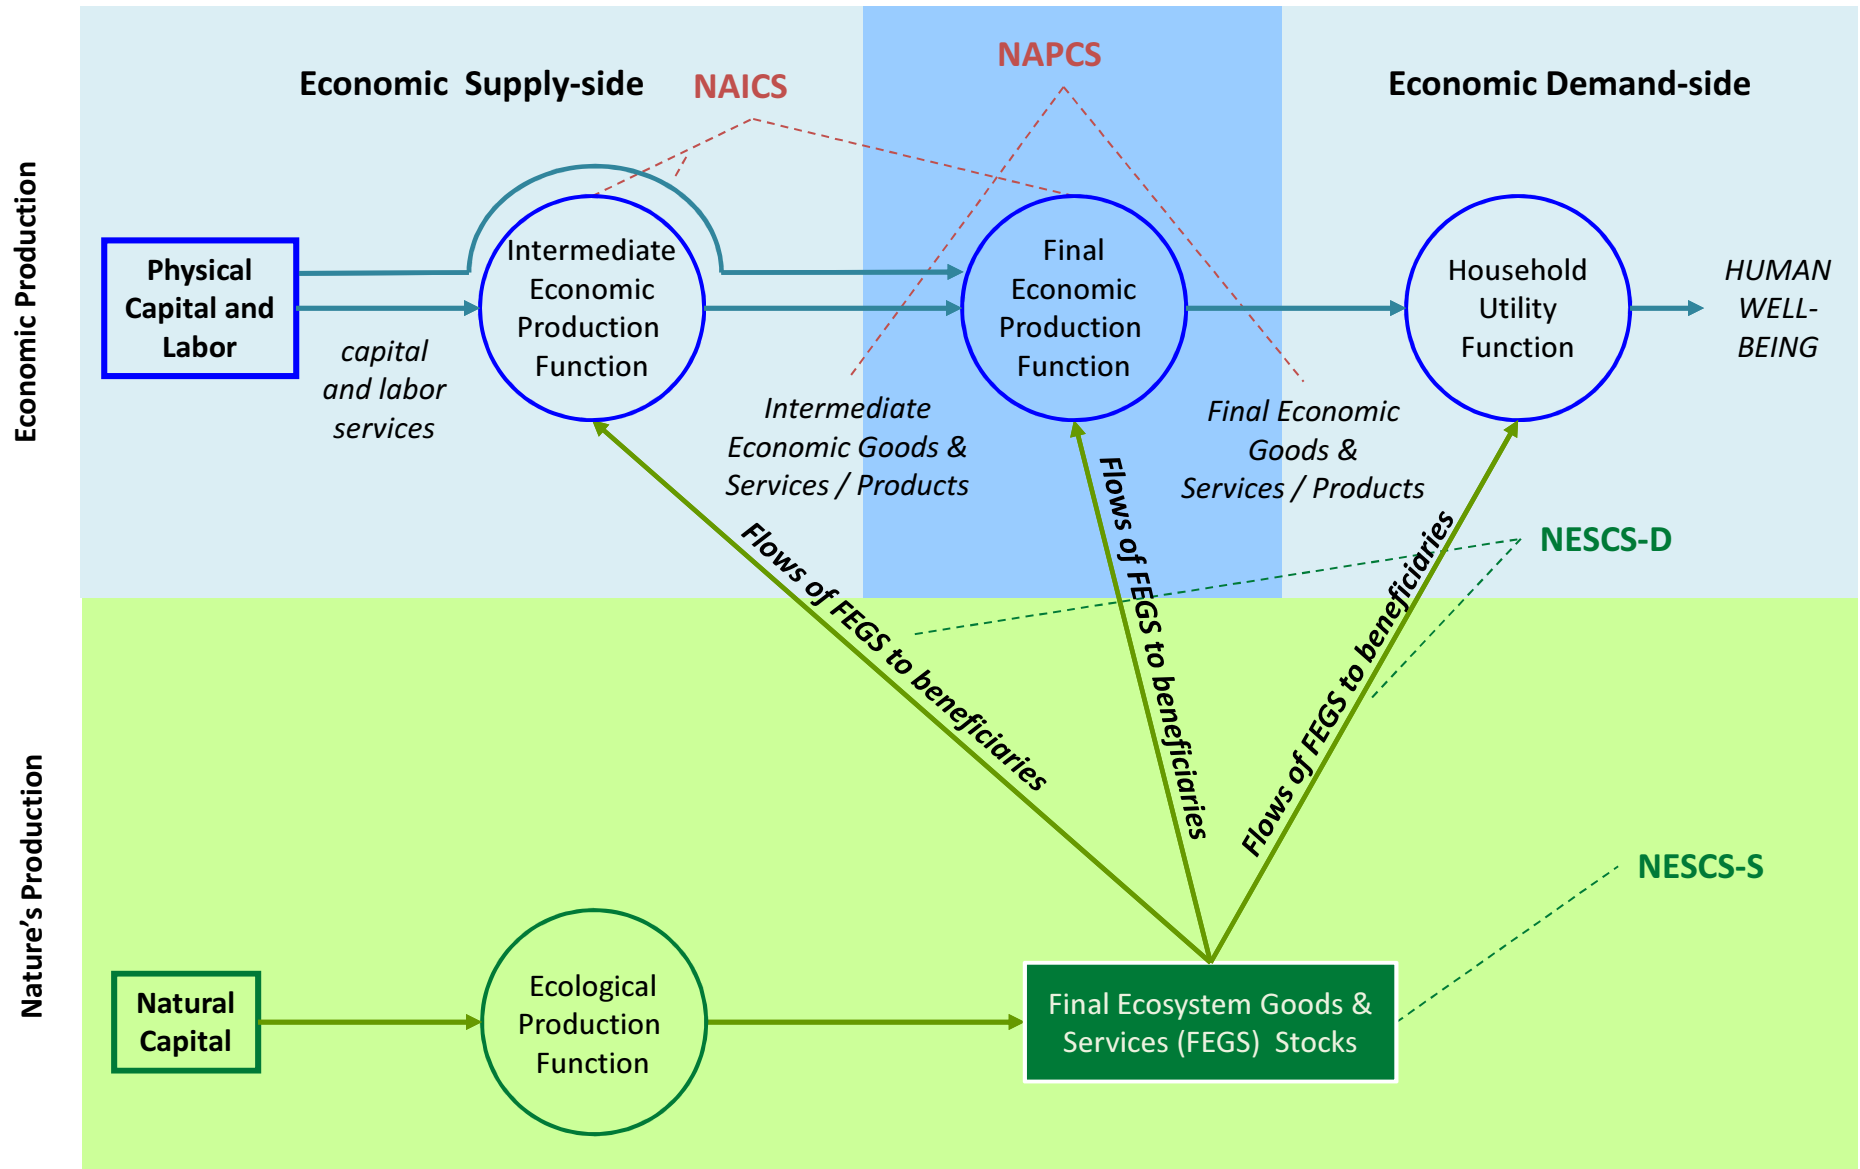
Economic Production

Economic Supply-side

NAICS

NAPCS

Economic Demand-side

Physical Capital and Labor

capital and labor services

Intermediate Economic Production Function

Intermediate Economic Goods & Services / Products

Final Economic Production Function

Final Economic Goods & Services / Products

Household Utility Function

HUMAN WELL-BEING

NESCS-D

Flows of FEGS to beneficiaries

Flows of FEGS to beneficiaries

Flows of FEGS to beneficiaries

Nature's Production

NESCS-S

Natural Capital

Ecological Production Function

Final Ecosystem Goods & Services (FEGS) Stocks